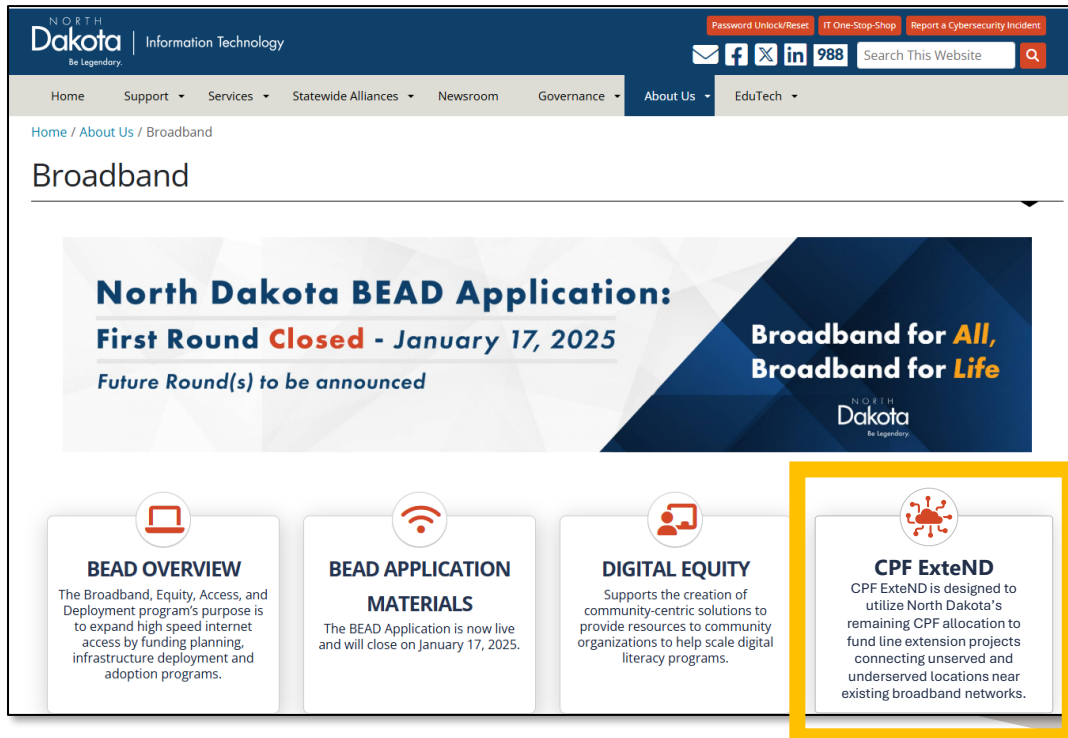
NORTH Dakota Be Legendary. | Information Technology

Password Unlock/Reset | IT One-Stop-Shop | Report a Cybersecurity Incident

988 | Search This Website

Home | Support | Services | Statewide Alliances | Newsroom | Governance | About Us | EduTech

Home / About Us / Broadband

Broadband

North Dakota BEAD Application:
First Round Closed - January 17, 2025
Future Round(s) to be announced

Broadband for All, Broadband for Life

NORTH Dakota Be Legendary.

BEAD OVERVIEW
The Broadband, Equity, Access, and Deployment program's purpose is to expand high speed internet access by funding planning, infrastructure deployment and adoption programs.

BEAD APPLICATION MATERIALS
The BEAD Application is now live and will close on January 17, 2025.

DIGITAL EQUITY
Supports the creation of community-centric solutions to provide resources to community organizations to help scale digital literacy programs.

CPF ExteND
CPF ExteND is designed to utilize North Dakota's remaining CPF allocation to fund line extension projects connecting unserved and underserved locations near existing broadband networks.